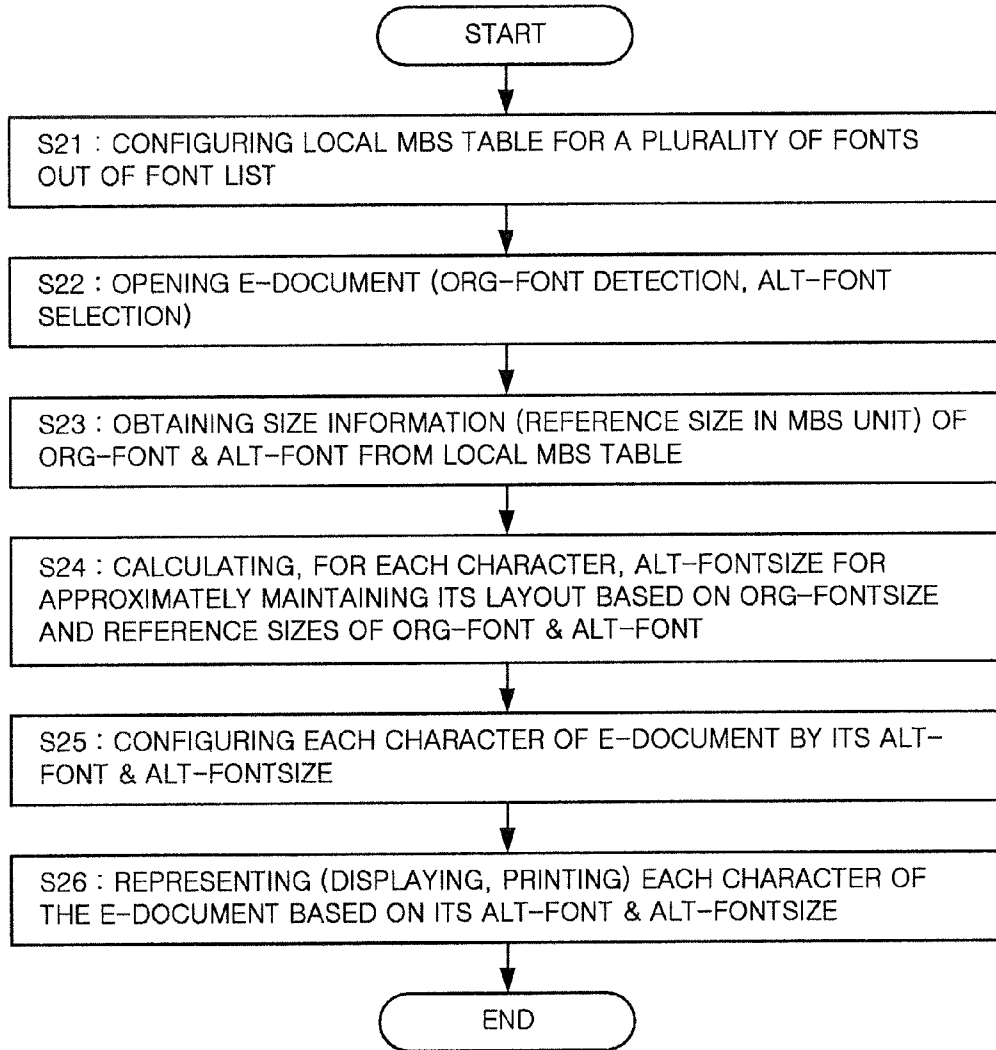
START

S21 : CONFIGURING LOCAL MBS TABLE FOR A PLURALITY OF FONTS OUT OF FONT LIST

S22 : OPENING E-DOCUMENT (ORG-FONT DETECTION, ALT-FONT SELECTION)

S23 : OBTAINING SIZE INFORMATION (REFERENCE SIZE IN MBS UNIT) OF ORG-FONT & ALT-FONT FROM LOCAL MBS TABLE

S24 : CALCULATING, FOR EACH CHARACTER, ALT-FONTSIZE FOR APPROXIMATELY MAINTAINING ITS LAYOUT BASED ON ORG-FONTSIZE AND REFERENCE SIZES OF ORG-FONT & ALT-FONT

S25 : CONFIGURING EACH CHARACTER OF E-DOCUMENT BY ITS ALT-FONT & ALT-FONTSIZE

S26 : REPRESENTING (DISPLAYING, PRINTING) EACH CHARACTER OF THE E-DOCUMENT BASED ON ITS ALT-FONT & ALT-FONTSIZE

END